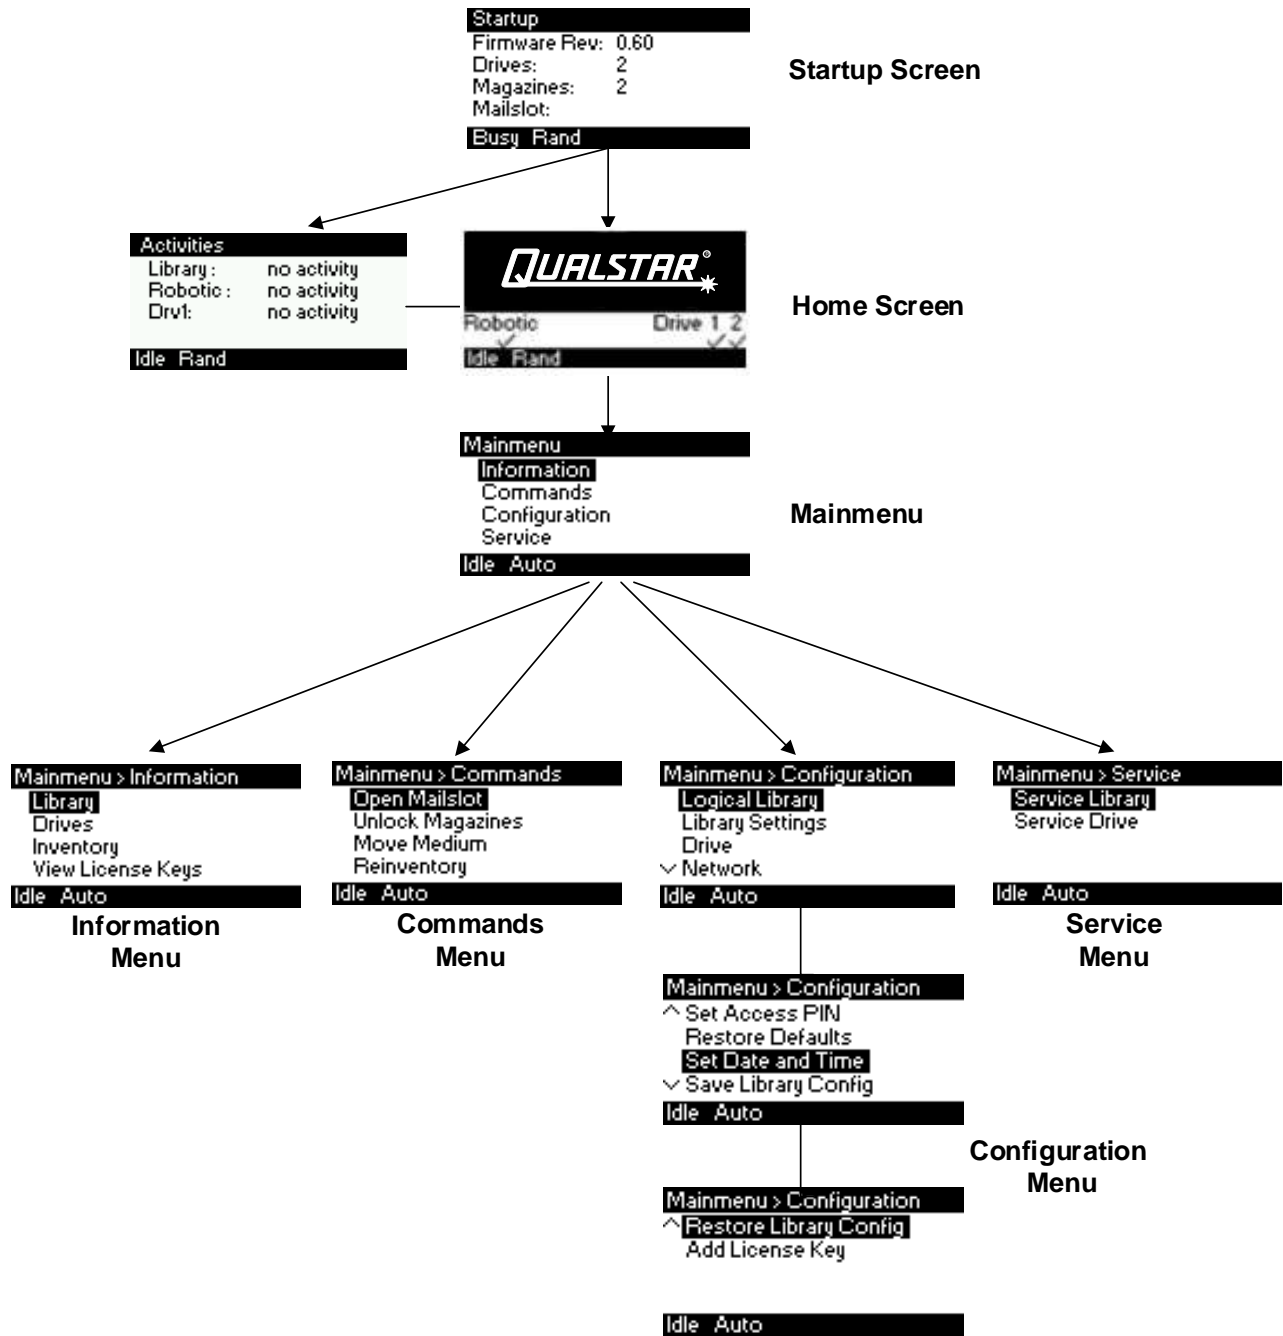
Startup
Firmware Rev: 0.60
Drives: 2
Magazines: 2
Mailslot:
Busy Rand

Startup Screen

Activities
Library : no activity
Robotic : no activity
Drv1: no activity
Idle Rand

QUALSTAR
Robotic Drive 1 2
Idle Rand

Home Screen

Mainmenu
Information
Commands
Configuration
Service
Idle Auto

Mainmenu

Mainmenu > Information
Library
Drives
Inventory
View License Keys
Idle Auto

Information Menu

Mainmenu > Commands
Open Mailslot
Unlock Magazines
Move Medium
Reinventory
Idle Auto

Commands Menu

Mainmenu > Configuration
Logical Library
Library Settings
Drive
Network
Idle Auto

Mainmenu > Service
Service Library
Service Drive
Idle Auto

Service Menu

Mainmenu > Configuration
Set Access PIN
Restore Defaults
Set Date and Time
Save Library Config
Idle Auto

Configuration Menu

Mainmenu > Configuration
Restore Library Config
Add License Key
Idle Auto